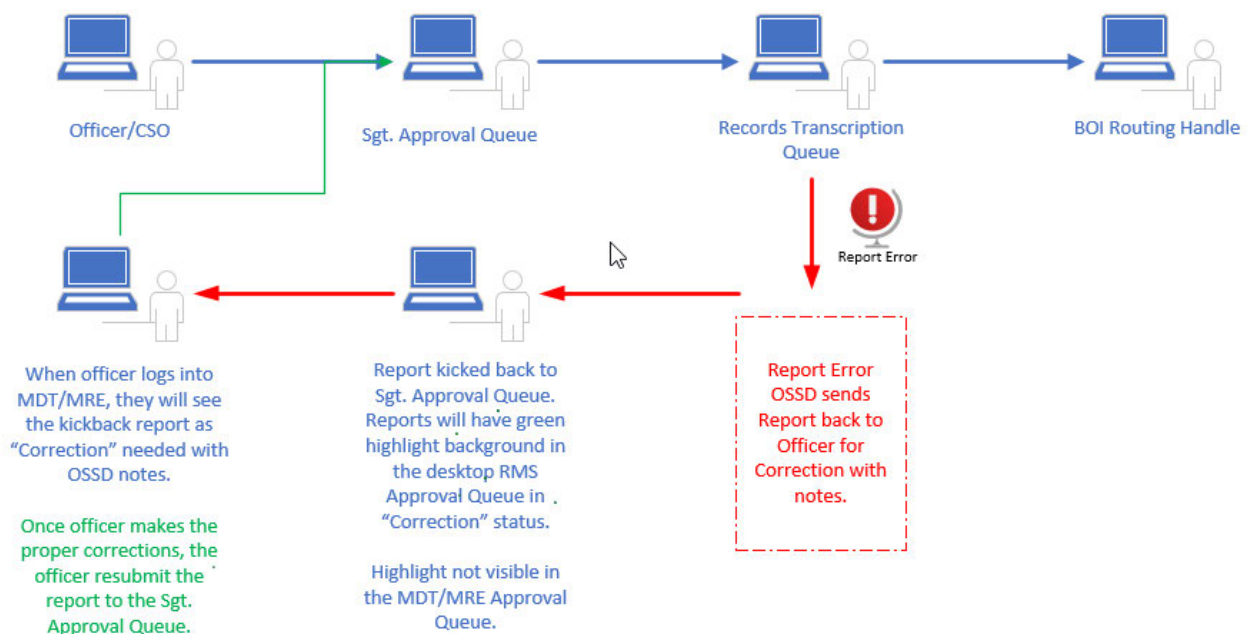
Officer/CSO

Sgt. Approval Queue

Records Transcription Queue

BOI Routing Handle

Report Error

When officer logs into MDT/MRE, they will see the kickback report as "Correction" needed with OSSD notes.

Once officer makes the proper corrections, the officer resubmit the report to the Sgt. Approval Queue.

Report kicked back to Sgt. Approval Queue. Reports will have green highlight background in the desktop RMS Approval Queue in "Correction" status.

Highlight not visible in the MDT/MRE Approval Queue.

Report Error OSSD sends Report back to Officer for Correction with notes.